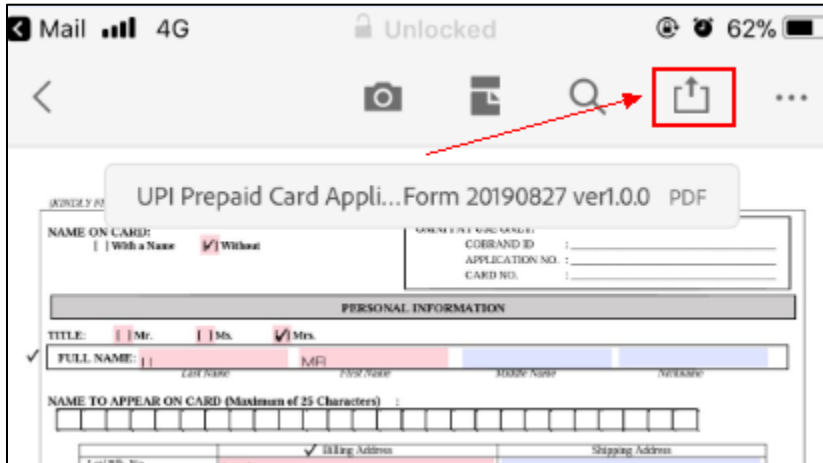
Mail 4G Unlocked 62%

UPI Prepaid Card Appli…Form 20190827 ver1.0.0 PDF

(KINDLY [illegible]

NAME ON CARD:
[ ] With a Name [✓] Without

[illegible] USE ONLY:
COBRAND ID :
APPLICATION NO. :
CARD NO. :

PERSONAL INFORMATION

TITLE: [ ] Mr. [ ] Ms. [✓] Mrs.

✓ FULL NAME: LI MR
Last Name First Name Middle Name Nickname

NAME TO APPEAR ON CARD (Maximum of 25 Characters) :

✓ Billing Address Shipping Address
Lot/Blk No.